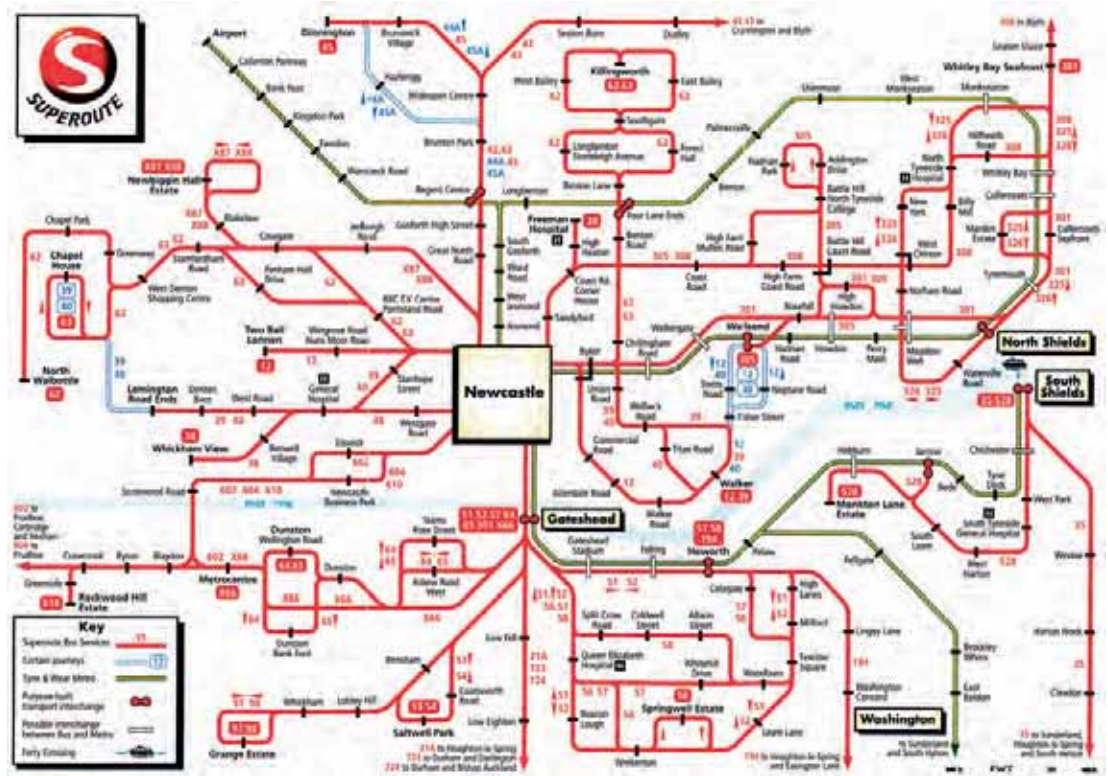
SUPEROUTE

Airport
Callerton Parkway
Bank Foot
Kingston Park
Fawdon
Wansbeck Road
Dinnington
45
Brunswick Village
Hazlerigg
Wideopen Centre
Brunton Park
Regent Centre
Longbenton
Gosforth High Street
Great North Road
Seaton Burn
Dudley
43 to Cramlington and Blyth
West Bailey
Killingworth
East Bailey
Longbenton Gosforth Avenue
Forest Hall
Benton Lane
Four Lane Ends
Benton
Palmersville
Shiremoor
West Monkseaton
Monkseaton
Whitley Bay Seafront
Seaton Sluice
Hillheads Road
Whitley Bay
Cullercoats
Tynemouth
North Shields
South Shields
Newbiggin Hall Estate
Blakelaw
Cowgate
Chapel Park
Chapel House
Greenway
Slatyford
Denton Shopping Centre
Fenham Hall Drive
Jesmond Road
BBC TV Centre Pottery Road
Freeman Hospital
High Heaton
South Gosforth
Ilford Road
West Jesmond
Jesmond
Sandyford
Coast Road
North Walbottle
Two Ball Lonnen
Wingrove Road
General Hospital
Stanhope Street
Lemington Road Ends
Denton Burn
West Road
Westgate Road
Newcastle
Byker
Chillingham Road
Walkergate
Wallsend
Union Road
Welbeck Road
Tyne View
Walker
Whickham View
Benwell Village
Elswick
Scotswood Road
Newcastle Business Park
Gateshead
Gateshead Stadium
Felling
Heworth
Pelaw
Hebburn
Jarrow
Bede
Tyne Dock
Chichester
West Park
Monkton Lane Estate
South Tyneside General Hospital
Prudhoe
Crawcrook
Ryton
Blaydon
Metrocentre
Dunston Wellington Road
Dunston
Askew Road West
Dunston Bank Foot
Greenside
Rockwood Hill Estate
Low Fell
Saltwell Park
Grange Estate
Queen Elizabeth Hospital
Springwell Estate
Washington
Wrekenton
Heworth
High Lanes
Leam Lane
Boldon
Brockley Whins
East Boldon
Washington Concord
Whitehills
Lobley Hill
Eastbourne
Cleadon

Key
Superoute Bus Services
Certain journeys
Tyne & Wear Metro
Purpose-built transport interchange
Possible interchange between Bus and Metro
Ferry Crossing